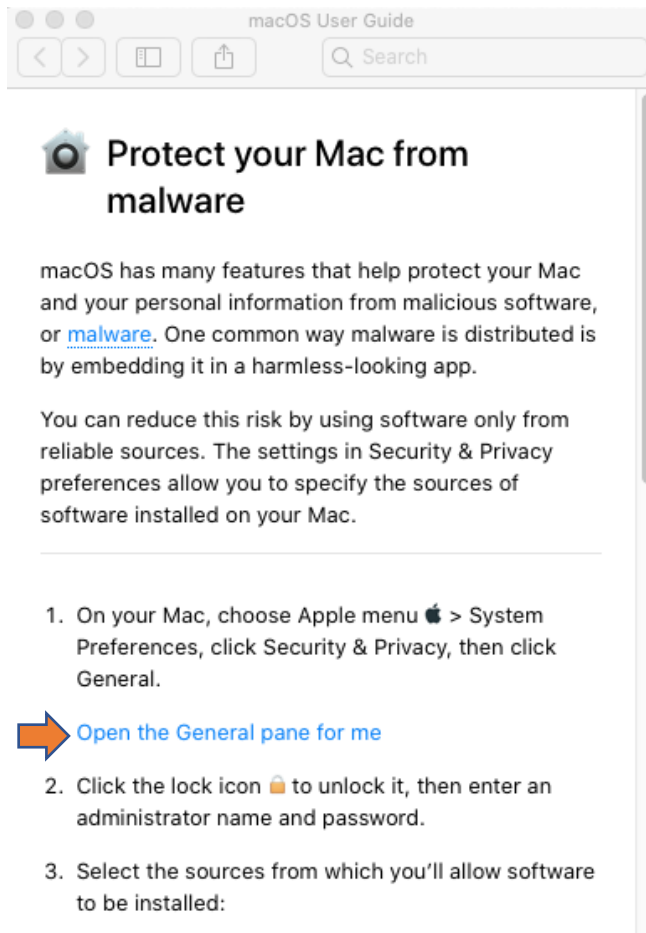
macOS User Guide

Search

Protect your Mac from malware

macOS has many features that help protect your Mac and your personal information from malicious software, or malware. One common way malware is distributed is by embedding it in a harmless-looking app.

You can reduce this risk by using software only from reliable sources. The settings in Security & Privacy preferences allow you to specify the sources of software installed on your Mac.

1. On your Mac, choose Apple menu  > System Preferences, click Security & Privacy, then click General.

Open the General pane for me

2. Click the lock icon to unlock it, then enter an administrator name and password.

3. Select the sources from which you'll allow software to be installed: